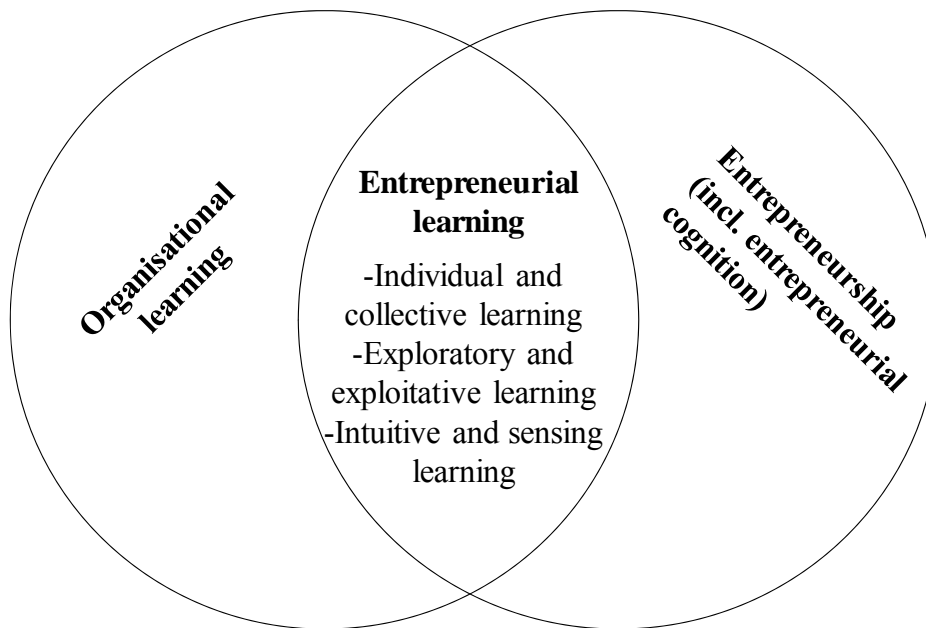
Organisational learning

Entrepreneurial learning

-Individual and collective learning
-Exploratory and exploitative learning
-Intuitive and sensing learning

Entrepreneurship (incl. entrepreneurial cognition)